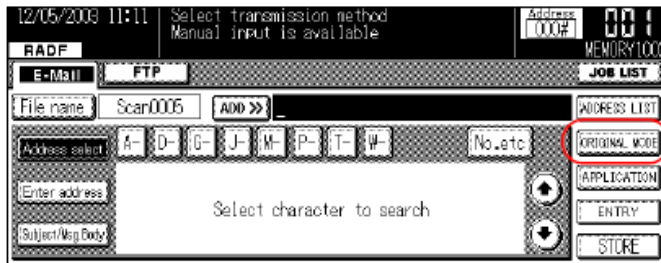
12/05/2008 11:11 Select transmission method
Manual input is available

Address
000#

001
MEMORY100%

RADF

E-Mail FTP JOB LIST

File name Scan0006 ADD >> _ ADDRESS LIST

Address select A- D- G- J- M- P- T- W- No.etc ORIGINAL MODE

Enter address APPLICATION

Select character to search

ENTRY

Subject/Msg Body STORE